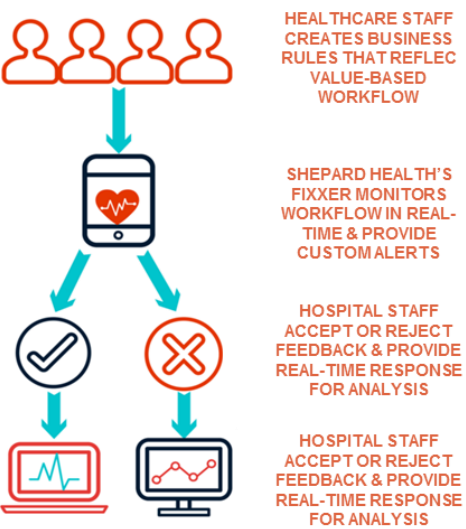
HEALTHCARE STAFF CREATES BUSINESS RULES THAT REFLEC VALUE-BASED WORKFLOW

SHEPARD HEALTH'S FIXXER MONITORS WORKFLOW IN REAL-TIME & PROVIDE CUSTOM ALERTS

HOSPITAL STAFF ACCEPT OR REJECT FEEDBACK & PROVIDE REAL-TIME RESPONSE FOR ANALYSIS

HOSPITAL STAFF ACCEPT OR REJECT FEEDBACK & PROVIDE REAL-TIME RESPONSE FOR ANALYSIS